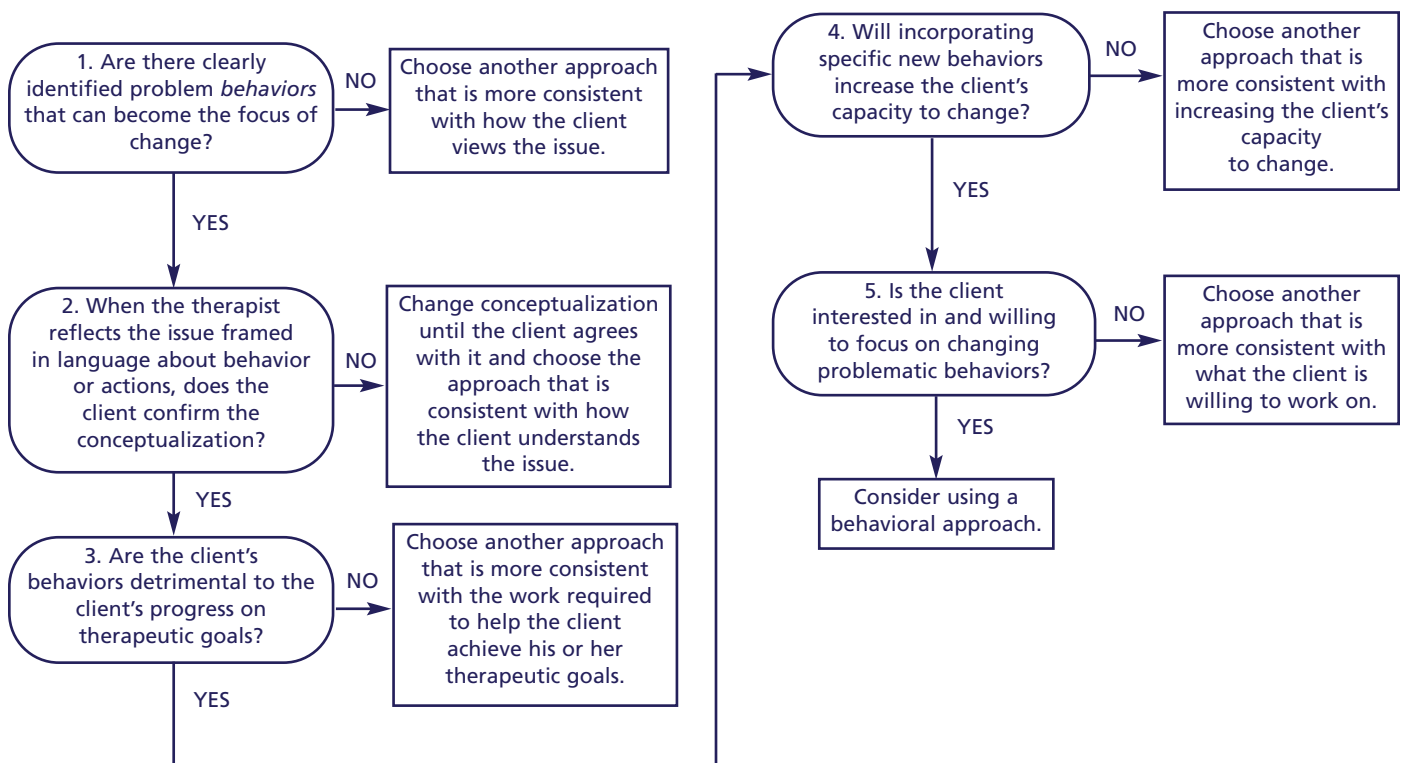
1. Are there clearly identified problem *behaviors* that can become the focus of change?

NO

Choose another approach that is more consistent with how the client views the issue.

YES

2. When the therapist reflects the issue framed in language about behavior or actions, does the client confirm the conceptualization?

NO

Change conceptualization until the client agrees with it and choose the approach that is consistent with how the client understands the issue.

YES

3. Are the client's behaviors detrimental to the client's progress on therapeutic goals?

NO

Choose another approach that is more consistent with the work required to help the client achieve his or her therapeutic goals.

YES

4. Will incorporating specific new behaviors increase the client's capacity to change?

NO

Choose another approach that is more consistent with increasing the client's capacity to change.

YES

5. Is the client interested in and willing to focus on changing problematic behaviors?

NO

Choose another approach that is more consistent with what the client is willing to work on.

YES

Consider using a behavioral approach.